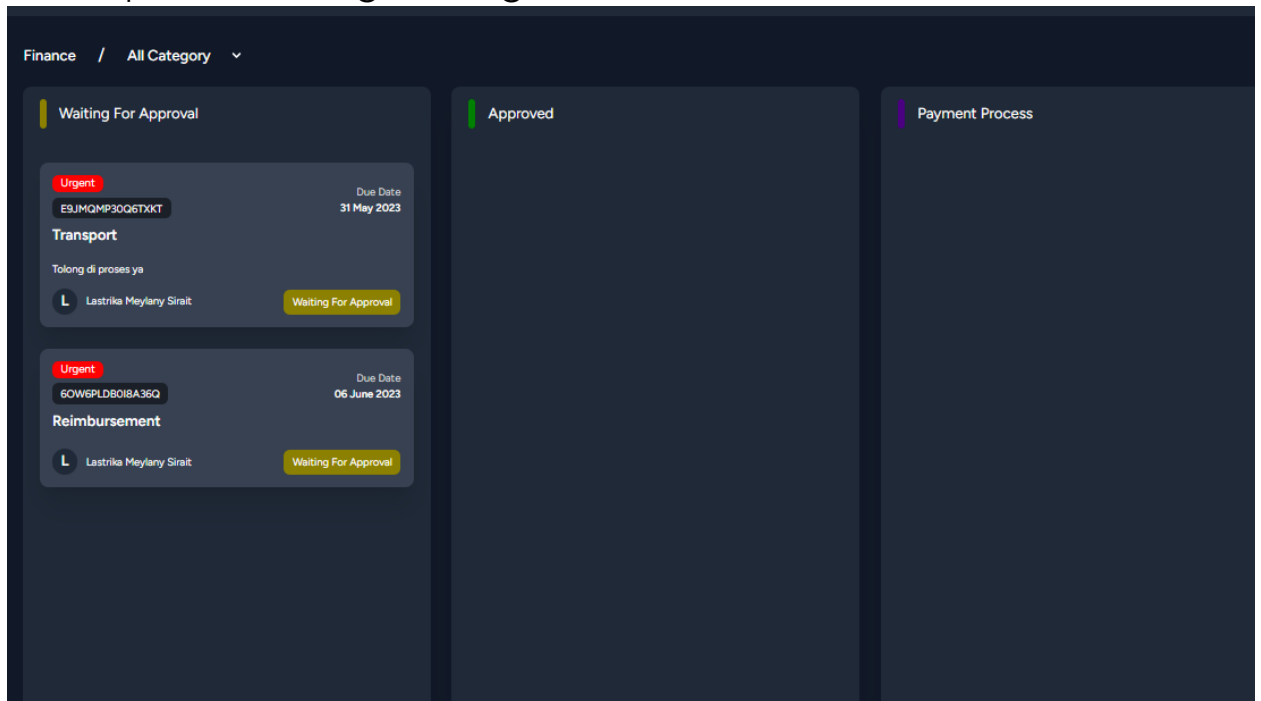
Finance / All Category

Waiting For Approval

Urgent
E9JMQMP30Q6TXKT
Due Date
31 May 2023
Transport
Tolong di proses ya
L Lastrika Meylany Sirait
Waiting For Approval

Urgent
6OW6PLD8OI8A36Q
Due Date
06 June 2023
Reimbursement
L Lastrika Meylany Sirait
Waiting For Approval

Approved

Payment Process